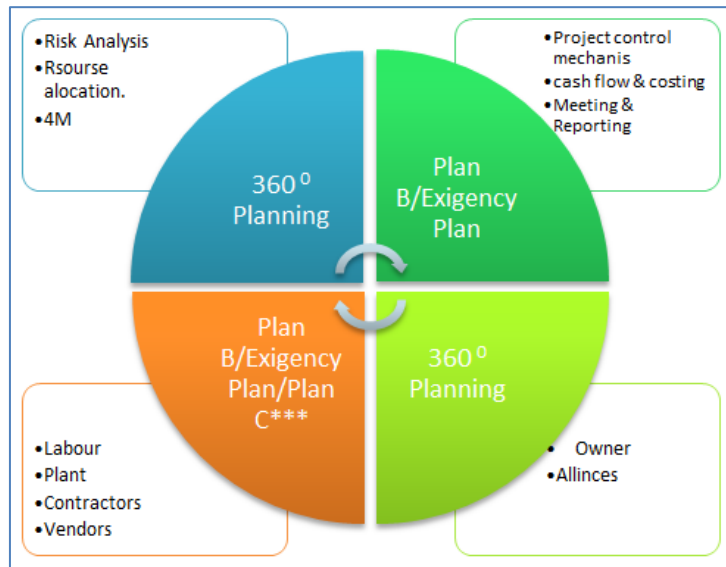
•Risk Analysis
•Rsourse alocation.
•4M

•Project control mechanis
•cash flow & costing
•Meeting & Reporting

$360^0$ Planning

Plan B/Exigency Plan

Plan B/Exigency Plan/Plan C***

$360^0$ Planning

•Labour
•Plant
•Contractors
•Vendors

• Owner
•Allinces